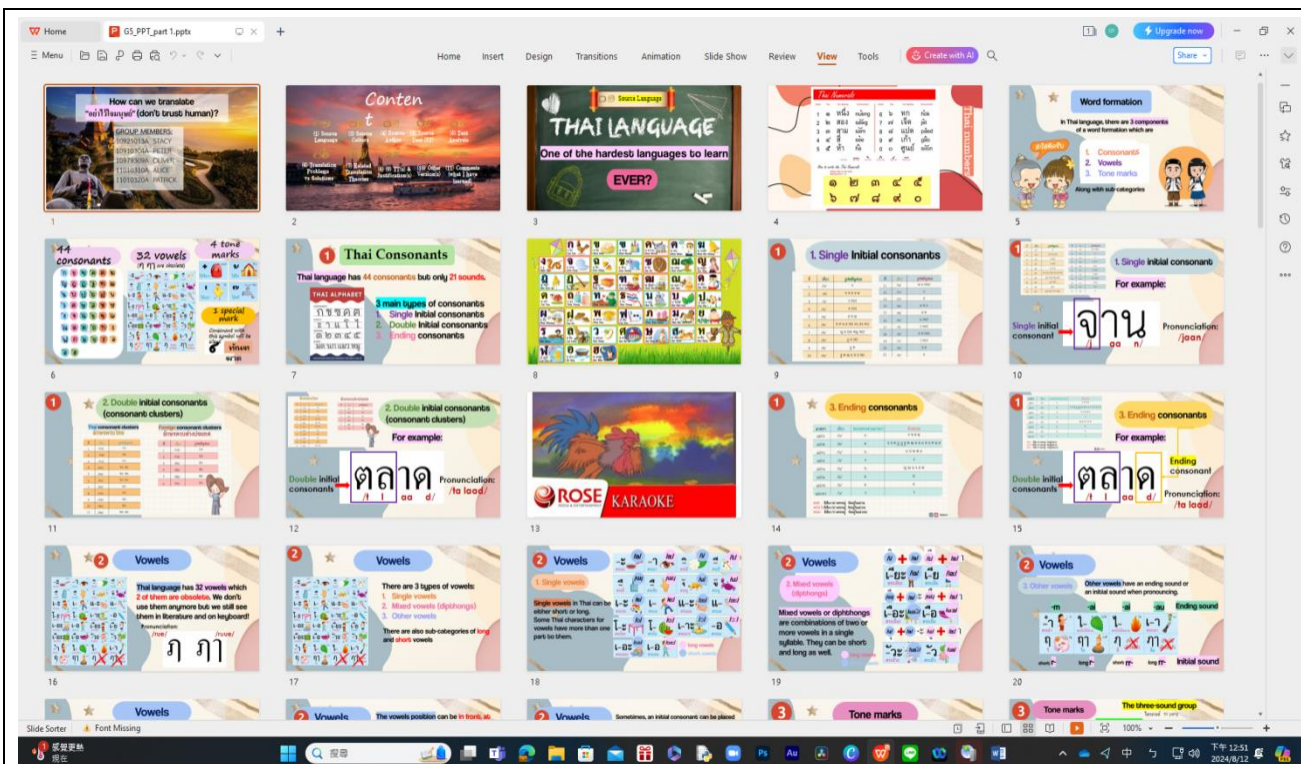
Home G5_PPT_part 1.pptx +

Upgrade now

Menu Home Insert Design Transitions Animation Slide Show Review View Tools Create with AI Share

How can we translate "อย่าไว้ใจมนุษย์" (don't trust human)?
GROUP MEMBERS:
STACY
PETER
OLIVIA
ALICE
PATRICK

1

Conten t

2

Source Language
THAI LANGUAGE
One of the hardest languages to learn
EVER?

3

Thai Numerals
Thai numbers

4

Word formation
In Thai language, there are 3 components of a word formation which are
1. Consonants
2. Vowels
3. Tone marks
Along with sub-categories

5

44 consonants
32 vowels
4 tone marks
1 special mark

6

1 Thai Consonants
Thai language has 44 consonants but only 21 sounds.
THAI ALPHABET
3 main types of consonants
1. Single initial consonants
2. Double initial consonants
3. Ending consonants

7

8

1. Single initial consonants

9

1. Single initial consonants
For example:
Single initial consonant
จาน
/j/ aa n/
Pronunciation: /jaan/

10

2. Double initial consonants (consonant clusters)

11

2. Double initial consonants (consonant clusters)
For example:
Double initial consonants
ตลาด
/t l/ aa d/
Pronunciation: /ta laad/

12

ROSE KARAOKE

13

3. Ending consonants

14

3. Ending consonants
For example:
Ending consonant
Double initial consonants
ตลาด
/t l/ aa d/
Pronunciation: /ta laad/

15

2 Vowels
Thai language has 32 vowels which 2 of them are obsolete. We don't use them anymore but we still see them in literature and on keyboard!
Pronunciation /rue/ /ruue/
ฦ ฦๅ

16

2 Vowels
There are 3 types of vowels:
1. Single vowels
2. Mixed vowels (dipthongs)
3. Other vowels
There are also sub-categories of long and short vowels

17

2 Vowels
1. Single vowels
Single vowels in Thai can be either short or long. Some Thai characters for vowels have more than one part to them.

18

2 Vowels
2. Mixed vowels (dipthongs)
Mixed vowels or diphthongs are combinations of two or more vowels in a single syllable. They can be short and long as well.

19

2 Vowels
3. Other vowels
Other vowels have an ending sound or an initial sound when pronouncing.
Ending sound
Initial sound

20

Vowels
2 Vowels The vowels position can be in front, at
2 Vowels Sometimes, an initial consonant can be placed
3 Tone marks
3 Tone marks The three-sound group

Slide Sorter Font Missing 100%

搜尋
下午 12:51 2024/8/12